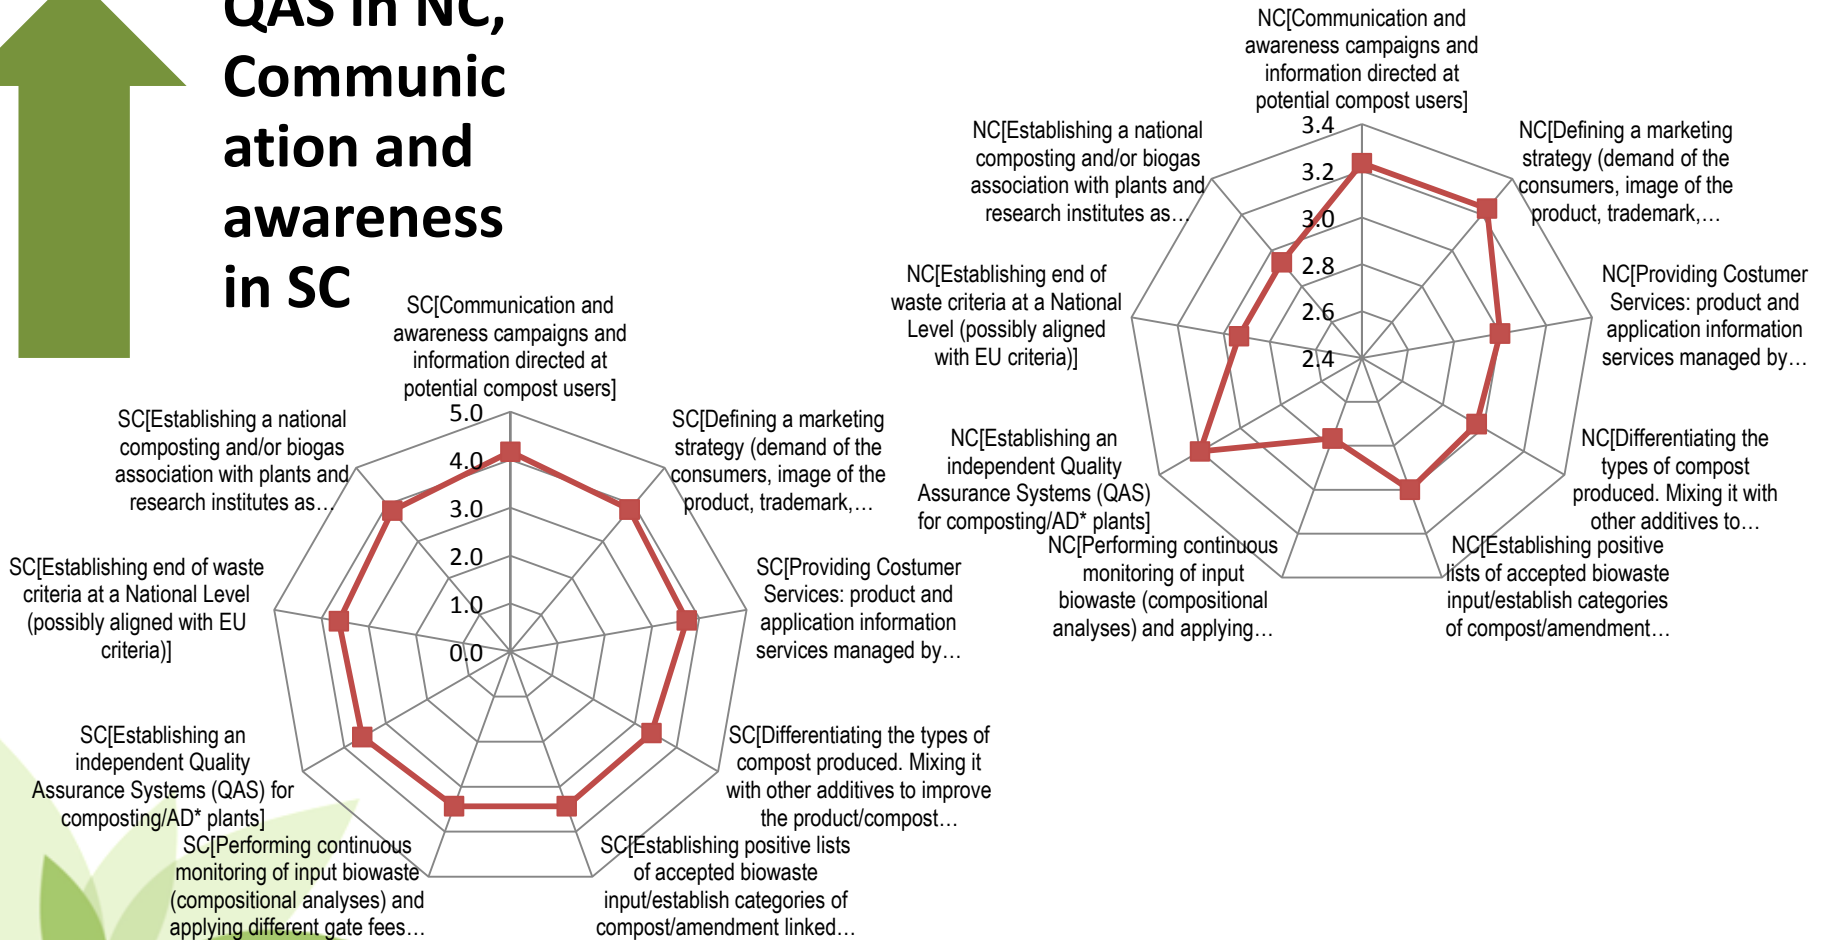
QAS in NC, Communication and awareness in SC

NC[Communication and awareness campaigns and information directed at potential compost users]

NC[Defining a marketing strategy (demand of the consumers, image of the product, trademark,…

NC[Providing Costumer Services: product and application information services managed by…

NC[Differentiating the types of compost produced. Mixing it with other additives to…

NC[Establishing positive lists of accepted biowaste input/establish categories of compost/amendment…

NC[Performing continuous monitoring of input biowaste (compositional analyses) and applying…

NC[Establishing an independent Quality Assurance Systems (QAS) for composting/AD* plants]

NC[Establishing end of waste criteria at a National Level (possibly aligned with EU criteria)]

NC[Establishing a national composting and/or biogas association with plants and research institutes as…

3.4
3.2
3.0
2.8
2.6
2.4

SC[Communication and awareness campaigns and information directed at potential compost users]

SC[Defining a marketing strategy (demand of the consumers, image of the product, trademark,…

SC[Providing Costumer Services: product and application information services managed by…

SC[Differentiating the types of compost produced. Mixing it with other additives to improve the product/compost…

SC[Establishing positive lists of accepted biowaste input/establish categories of compost/amendment linked…

SC[Performing continuous monitoring of input biowaste (compositional analyses) and applying different gate fees…

SC[Establishing an independent Quality Assurance Systems (QAS) for composting/AD* plants]

SC[Establishing end of waste criteria at a National Level (possibly aligned with EU criteria)]

SC[Establishing a national composting and/or biogas association with plants and research institutes as…

5.0
4.0
3.0
2.0
1.0
0.0